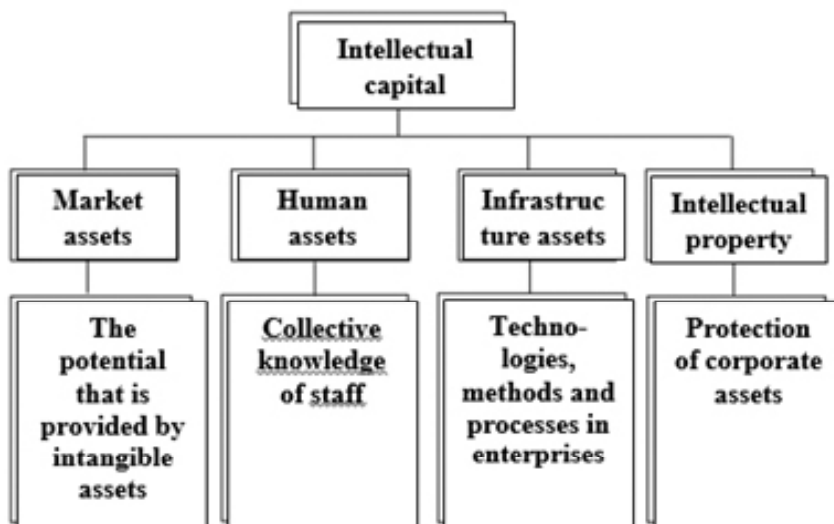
Intellectual capital

Market assets

Human assets

Infrastruc ture assets

Intellectual property

The potential that is provided by intangible assets

Collective knowledge of staff

Technologies, methods and processes in enterprises

Protection of corporate assets